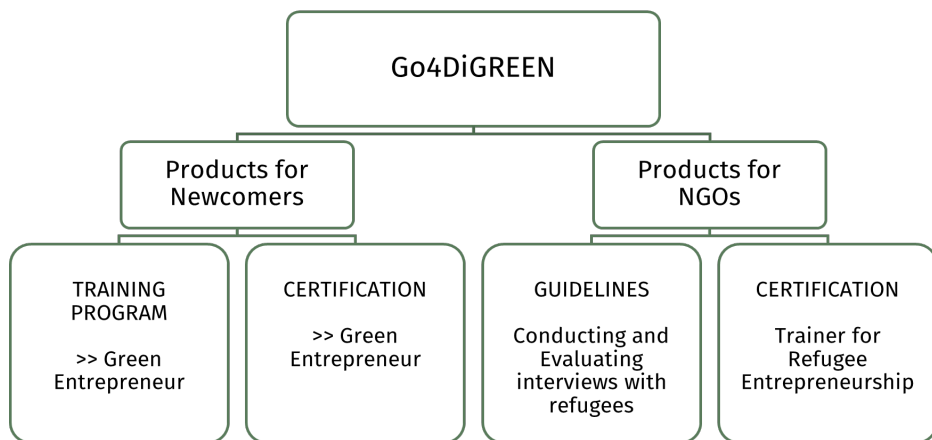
Go4DiGREEN

Products for Newcomers

Products for NGOs

TRAINING PROGRAM

>> Green Entrepreneur

CERTIFICATION

>> Green Entrepreneur

GUIDELINES

Conducting and Evaluating interviews with refugees

CERTIFICATION

Trainer for Refugee Entrepreneurship